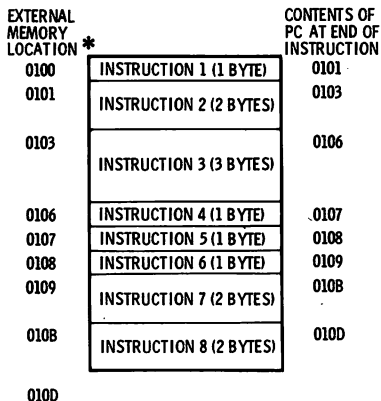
EXTERNAL MEMORY LOCATION *

CONTENTS OF PC AT END OF INSTRUCTION

| EXTERNAL MEMORY LOCATION * | | CONTENTS OF PC AT END OF INSTRUCTION |
|---|---|---|
| 0100 | INSTRUCTION 1 (1 BYTE) | 0101 |
| 0101 | INSTRUCTION 2 (2 BYTES) | 0103 |
| 0103 | INSTRUCTION 3 (3 BYTES) | 0106 |
| 0106 | INSTRUCTION 4 (1 BYTE) | 0107 |
| 0107 | INSTRUCTION 5 (1 BYTE) | 0108 |
| 0108 | INSTRUCTION 6 (1 BYTE) | 0109 |
| 0109 | INSTRUCTION 7 (2 BYTES) | 010B |
| 010B | INSTRUCTION 8 (2 BYTES) | 010D |
| 010D | | |